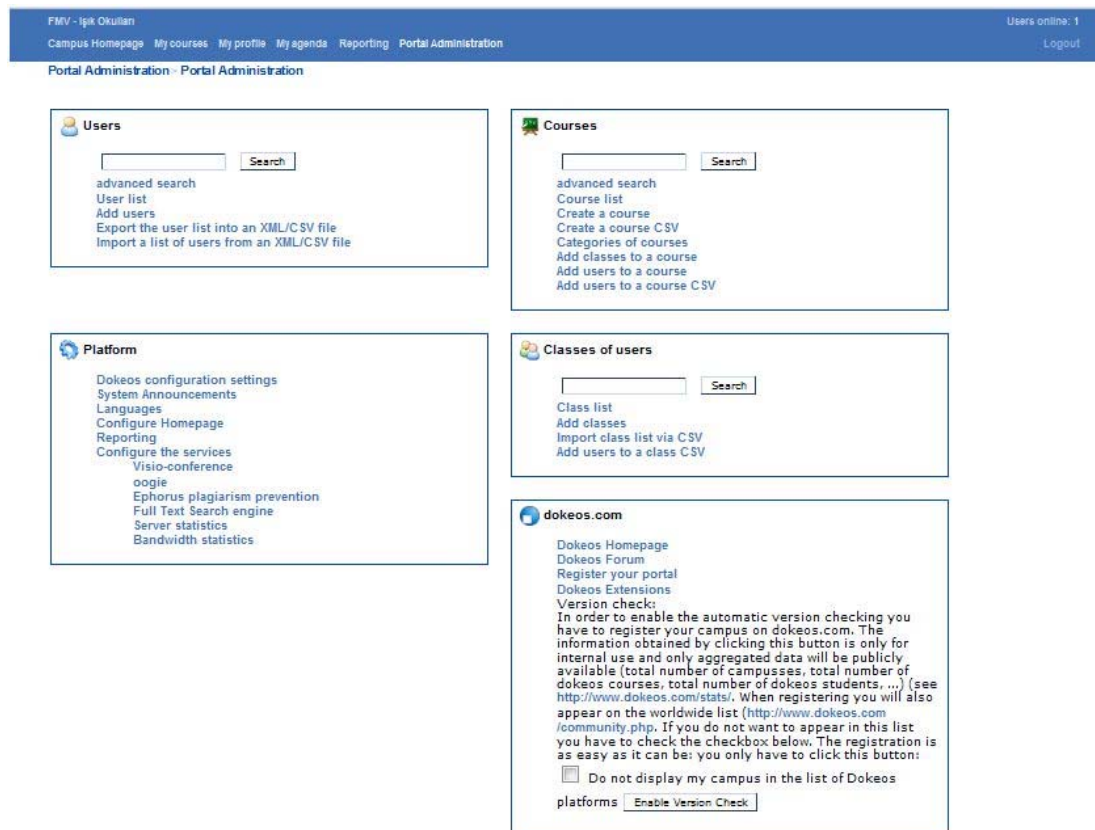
FMV - Işık Okulları
Users online: 1

Campus Homepage My courses My profile My agenda Reporting Portal Administration
Logout

Portal Administration > Portal Administration

Users

Search

advanced search
User list
Add users
Export the user list into an XML/CSV file
Import a list of users from an XML/CSV file

Courses

Search

advanced search
Course list
Create a course
Create a course CSV
Categories of courses
Add classes to a course
Add users to a course
Add users to a course CSV

Platform

Dokeos configuration settings
System Announcements
Languages
Configure Homepage
Reporting
Configure the services
Visio-conference
oogie
Ephorus plagiarism prevention
Full Text Search engine
Server statistics
Bandwidth statistics

Classes of users

Search

Class list
Add classes
Import class list via CSV
Add users to a class CSV

dokeos.com

Dokeos Homepage
Dokeos Forum
Register your portal
Dokeos Extensions
Version check:
In order to enable the automatic version checking you have to register your campus on dokeos.com. The information obtained by clicking this button is only for internal use and only aggregated data will be publicly available (total number of campusses, total number of dokeos courses, total number of dokeos students, ...) (see http://www.dokeos.com/stats/. When registering you will also appear on the worldwide list (http://www.dokeos.com/community.php. If you do not want to appear in this list you have to check the checkbox below. The registration is as easy as it can be: you only have to click this button:

Do not display my campus in the list of Dokeos platforms Enable Version Check